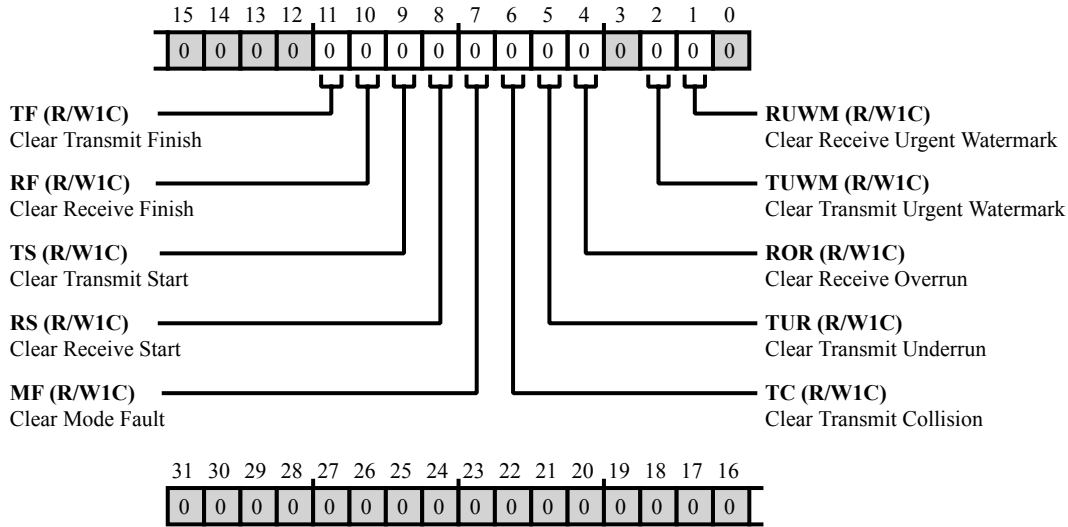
15 14 13 12 11 10 9 8 7 6 5 4 3 2 1 0

| 0 | 0 | 0 | 0 | 0 | 0 | 0 | 0 | 0 | 0 | 0 | 0 | 0 | 0 | 0 | 0 |
|---|---|---|---|---|---|---|---|---|---|---|---|---|---|---|---|

**TF (R/W1C)**
Clear Transmit Finish

**RF (R/W1C)**
Clear Receive Finish

**TS (R/W1C)**
Clear Transmit Start

**RS (R/W1C)**
Clear Receive Start

**MF (R/W1C)**
Clear Mode Fault

**RUWM (R/W1C)**
Clear Receive Urgent Watermark

**TUWM (R/W1C)**
Clear Transmit Urgent Watermark

**ROR (R/W1C)**
Clear Receive Overrun

**TUR (R/W1C)**
Clear Transmit Underrun

**TC (R/W1C)**
Clear Transmit Collision

31 30 29 28 27 26 25 24 23 22 21 20 19 18 17 16

| 0 | 0 | 0 | 0 | 0 | 0 | 0 | 0 | 0 | 0 | 0 | 0 | 0 | 0 | 0 | 0 |
|---|---|---|---|---|---|---|---|---|---|---|---|---|---|---|---|